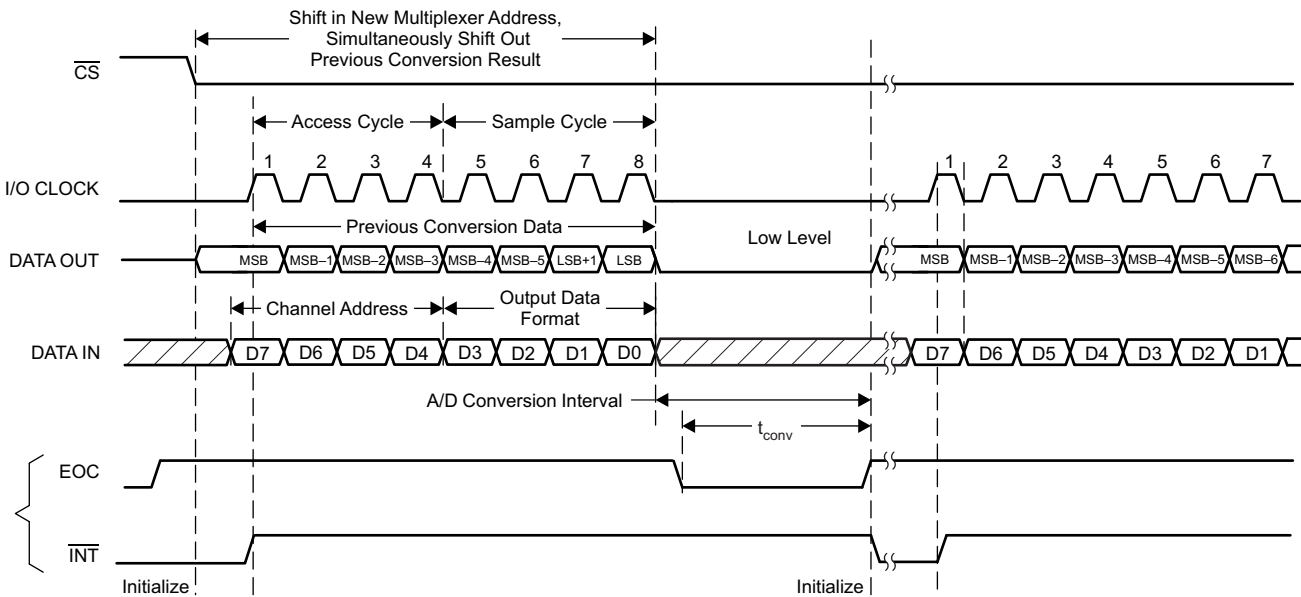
Shift in New Multiplexer Address, Simultaneously Shift Out Previous Conversion Result

$\overline{CS}$

Access Cycle

Sample Cycle

1 2 3 4 5 6 7 8

I/O CLOCK

1 2 3 4 5 6 7

Previous Conversion Data

DATA OUT

MSB MSB–1 MSB–2 MSB–3 MSB–4 MSB–5 LSB+1 LSB

Low Level

MSB MSB–1 MSB–2 MSB–3 MSB–4 MSB–5 MSB–6

Channel Address

Output Data Format

DATA IN

D7 D6 D5 D4 D3 D2 D1 D0

D7 D6 D5 D4 D3 D2 D1

A/D Conversion Interval

$t_{conv}$

EOC

$\overline{INT}$

Initialize

Initialize